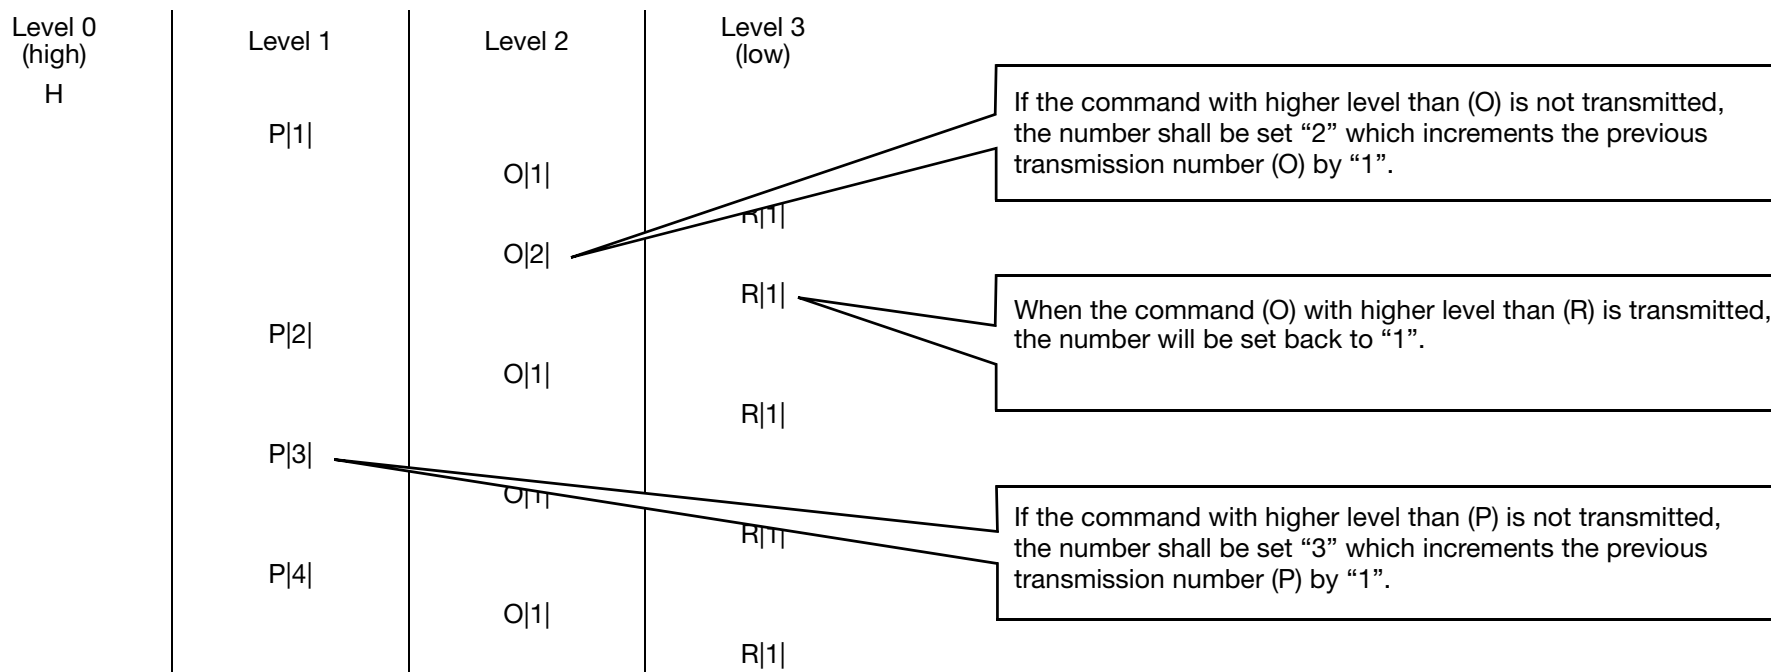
Level 0 (high)

H

Level 1

P|1|

P|2|

P|3|

P|4|

Level 2

O|1|

O|2|

O|1|

O|1|

O|1|

Level 3 (low)

R|1|

R|1|

R|1|

R|1|

R|1|

If the command with higher level than (O) is not transmitted, the number shall be set "2" which increments the previous transmission number (O) by "1".

When the command (O) with higher level than (R) is transmitted, the number will be set back to "1".

If the command with higher level than (P) is not transmitted, the number shall be set "3" which increments the previous transmission number (P) by "1".